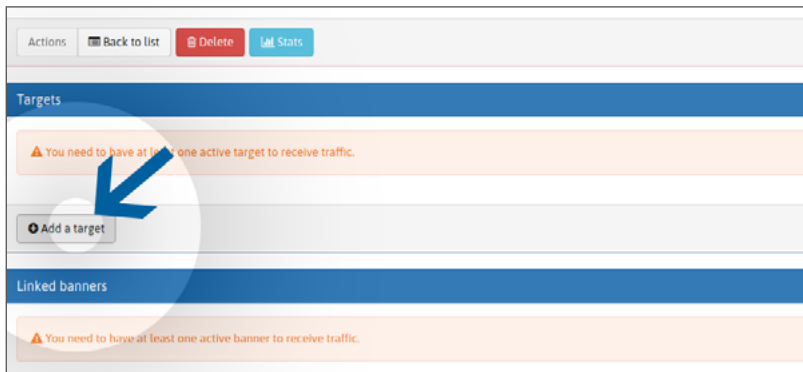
Actions Back to list Delete Stats

Targets

You need to have at least one active target to receive traffic.

Add a target

Linked banners

You need to have at least one active banner to receive traffic.